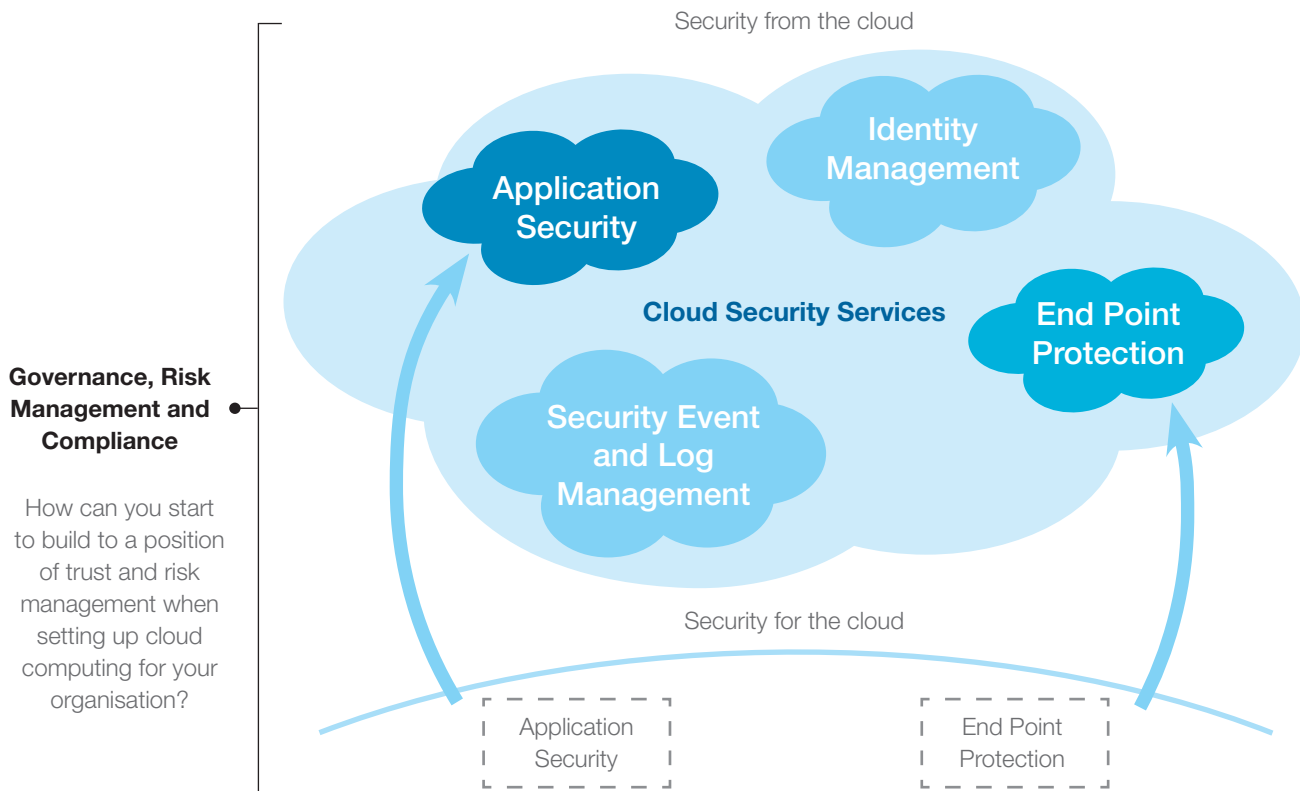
Security from the cloud

Application Security

Identity Management

Cloud Security Services

End Point Protection

Security Event and Log Management

Governance, Risk Management and Compliance

How can you start to build to a position of trust and risk management when setting up cloud computing for your organisation?

Security for the cloud

Application Security

End Point Protection